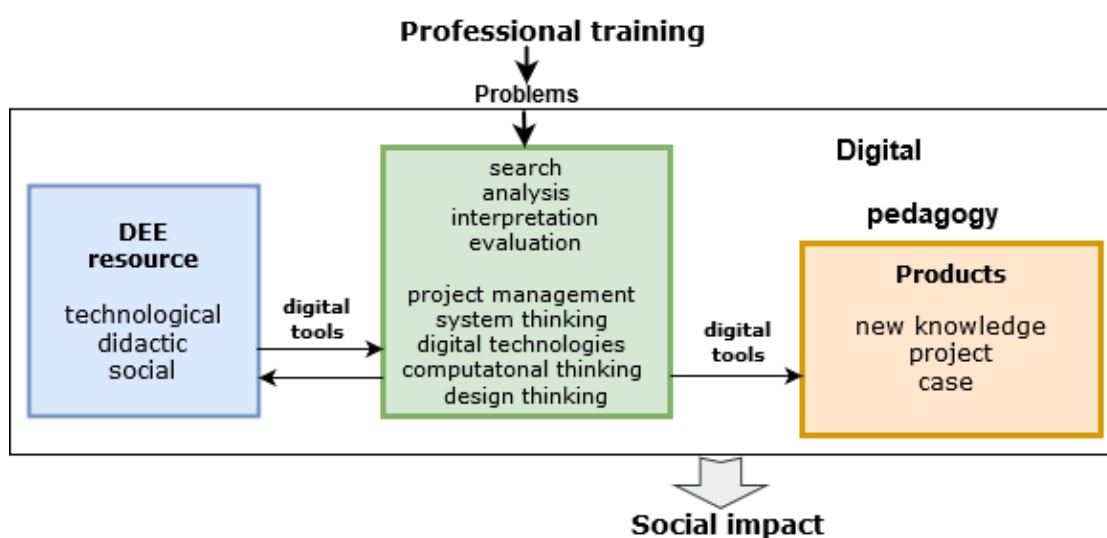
Professional training

Problems

Digital

pedagogy

DEE resource

technological
didactic
social

digital tools

search
analysis
interpretation
evaluation

project management
system thinking
digital technologies
computatonal thinking
design thinking

digital tools

Products

new knowledge
project
case

Social impact